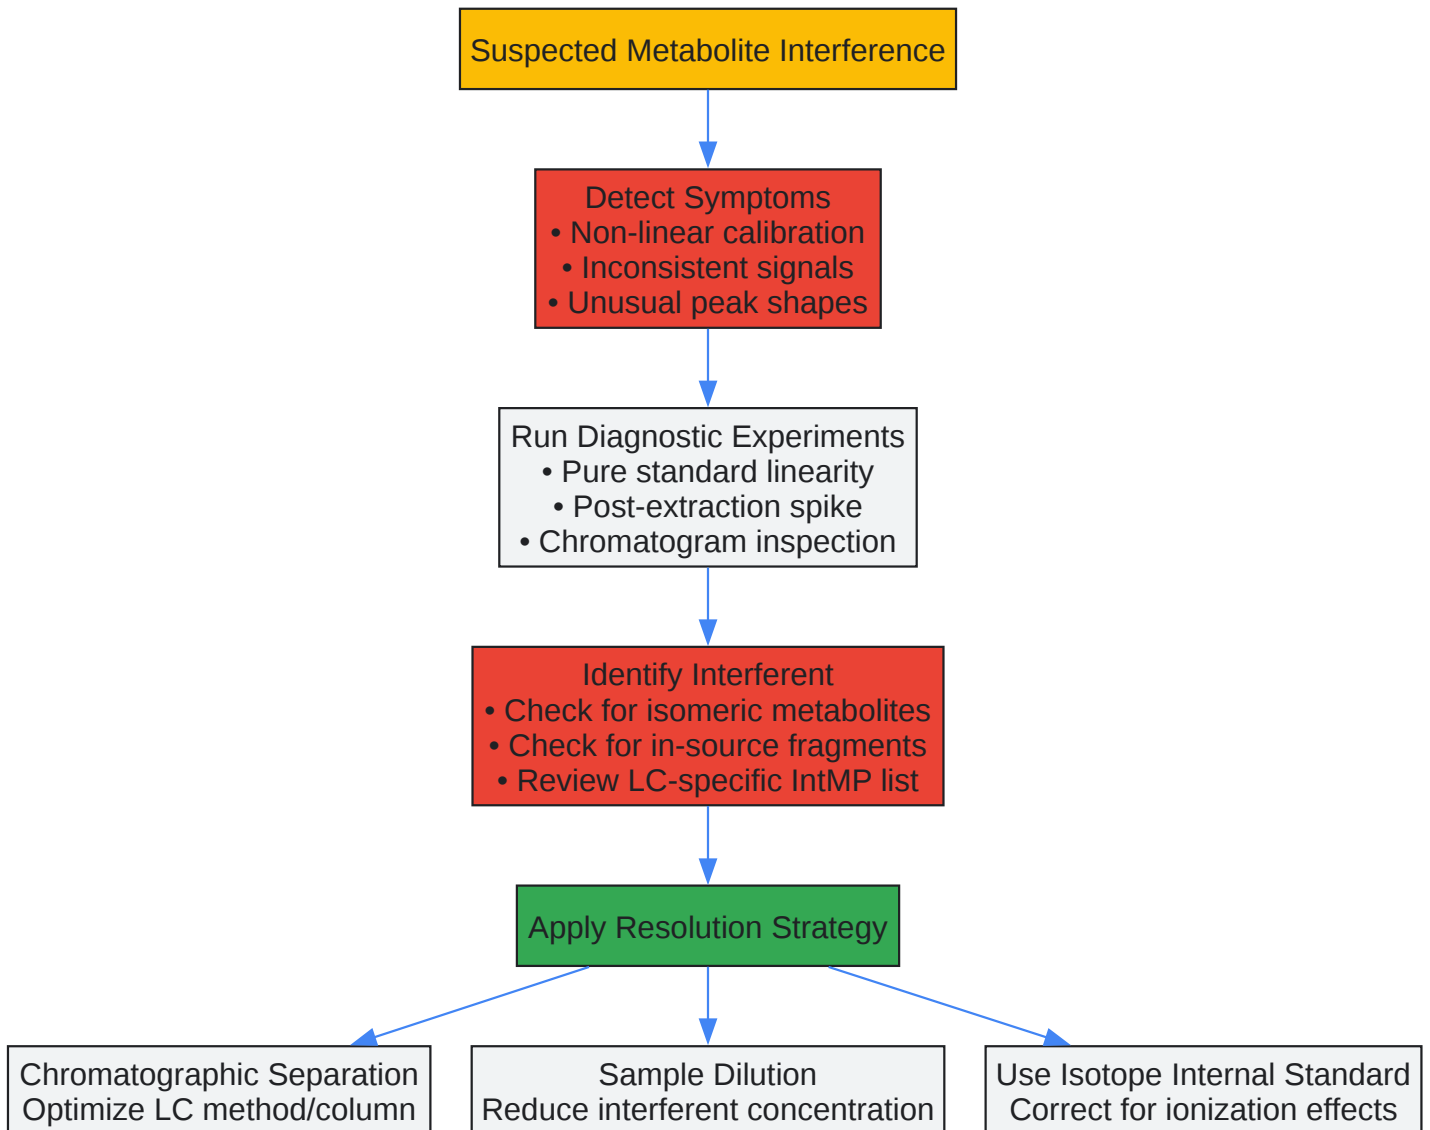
Suspected Metabolite Interference

Detect Symptoms
• Non-linear calibration
• Inconsistent signals
• Unusual peak shapes

Run Diagnostic Experiments
• Pure standard linearity
• Post-extraction spike
• Chromatogram inspection

Identify Interferent
• Check for isomeric metabolites
• Check for in-source fragments
• Review LC-specific IntMP list

Apply Resolution Strategy

Chromatographic Separation
Optimize LC method/column

Sample Dilution
Reduce interferent concentration

Use Isotope Internal Standard
Correct for ionization effects